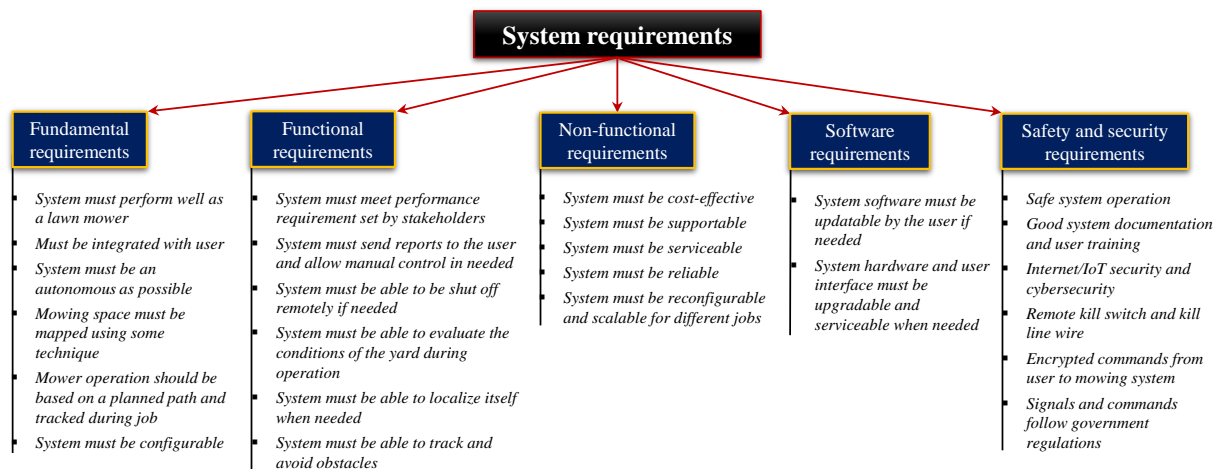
System requirements

Fundamental requirements

- System must perform well as a lawn mower
- Must be integrated with user
- System must be an autonomous as possible
- Mowing space must be mapped using some technique
- Mower operation should be based on a planned path and tracked during job
- System must be configurable

Functional requirements

- System must meet performance requirement set by stakeholders
- System must send reports to the user and allow manual control in needed
- System must be able to be shut off remotely if needed
- System must be able to evaluate the conditions of the yard during operation
- System must be able to localize itself when needed
- System must be able to track and avoid obstacles

Non-functional requirements

- System must be cost-effective
- System must be supportable
- System must be serviceable
- System must be reliable
- System must be reconfigurable and scalable for different jobs

Software requirements

- System software must be updatable by the user if needed
- System hardware and user interface must be upgradable and serviceable when needed

Safety and security requirements

- Safe system operation
- Good system documentation and user training
- Internet/IoT security and cybersecurity
- Remote kill switch and kill line wire
- Encrypted commands from user to mowing system
- Signals and commands follow government regulations